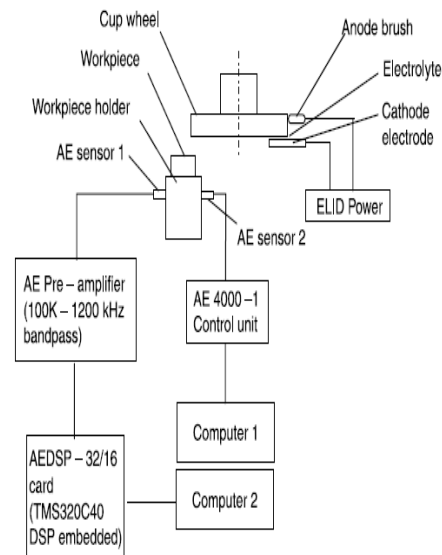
Cup wheel

Anode brush

Workpiece

Electrolyte

Workpiece holder

Cathode electrode

AE sensor 1

ELID Power

AE sensor 2

AE Pre – amplifier (100K – 1200 kHz bandpass)

AE 4000 –1 Control unit

Computer 1

AEDSP – 32/16 card (TMS320C40 DSP embedded)

Computer 2